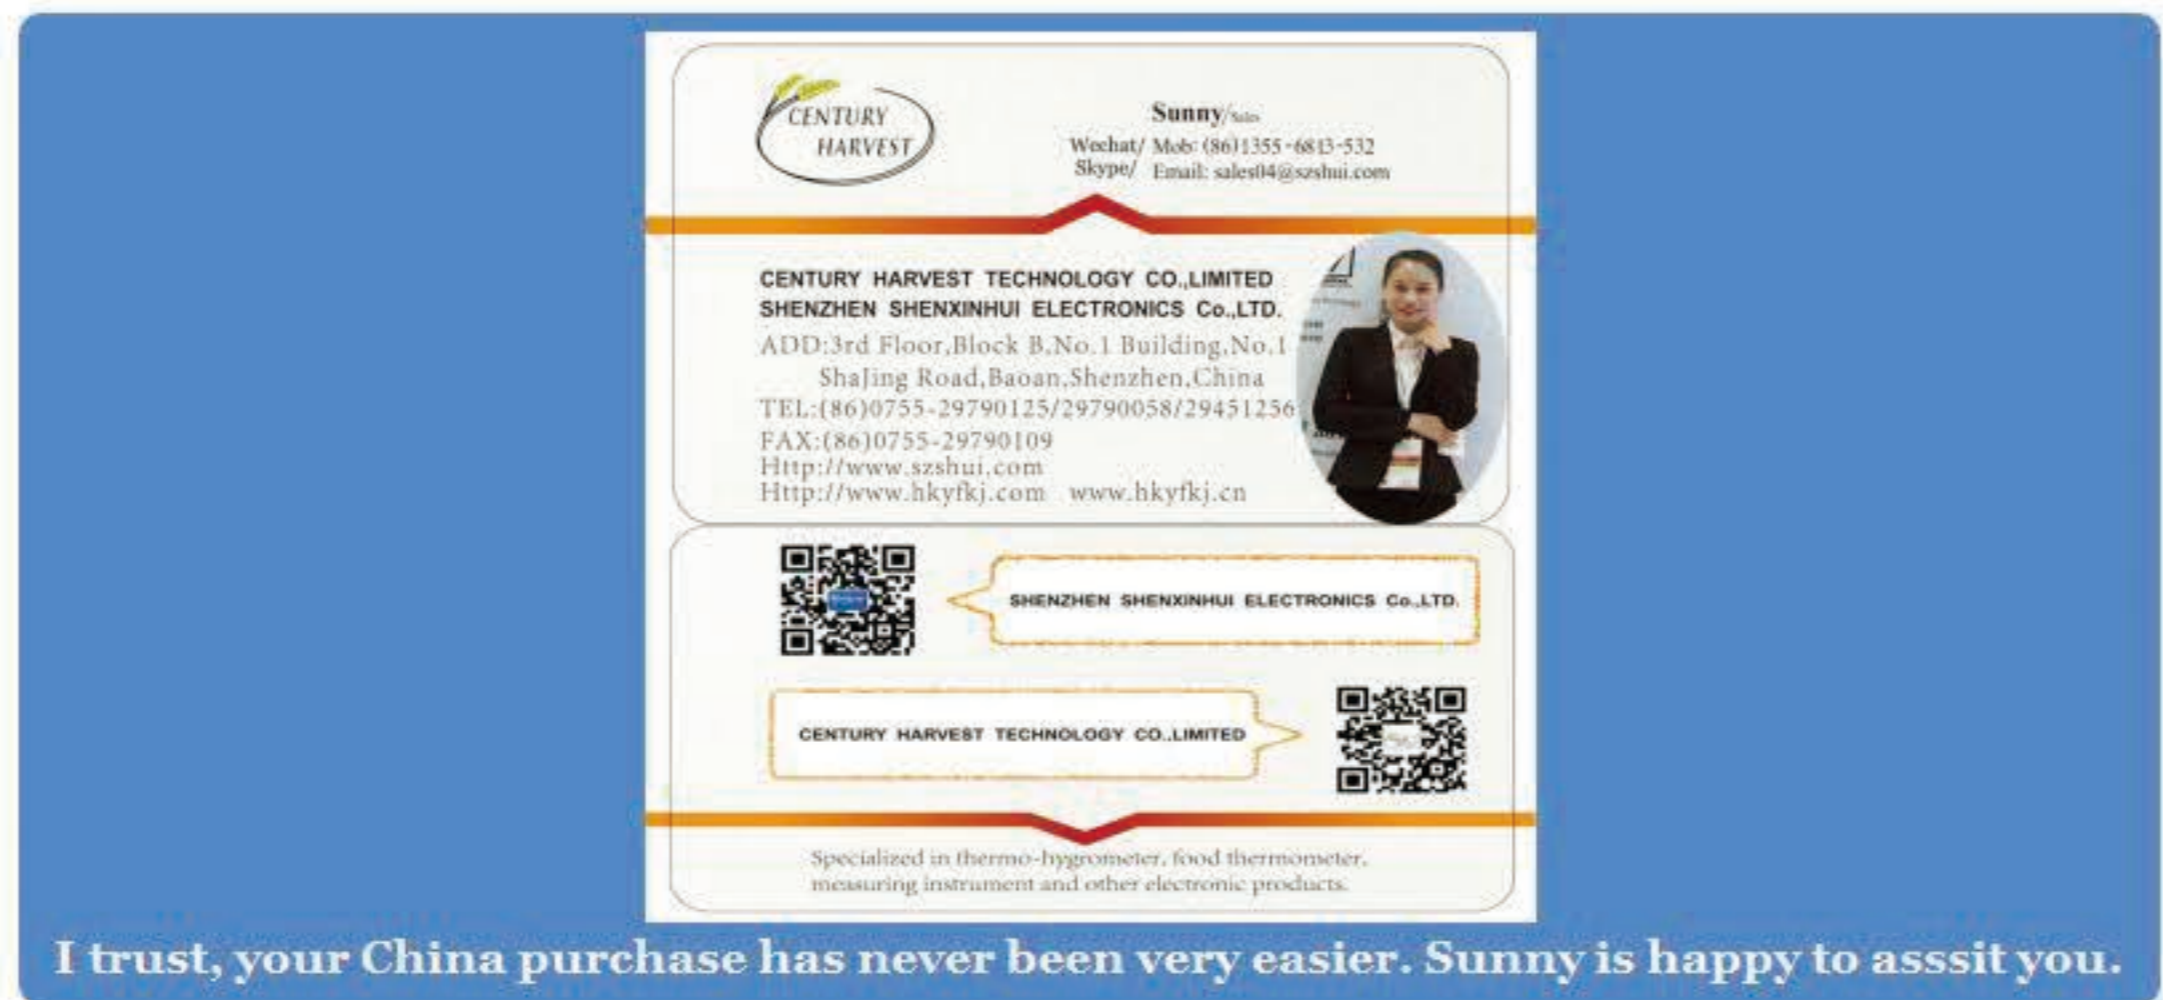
CENTURY HARVEST

Sunny/Sales

Wechat/ Mob: (86)1355-6813-532
Skype/ Email: sales04@szshui.com

CENTURY HARVEST TECHNOLOGY CO.,LIMITED
SHENZHEN SHENXINHUI ELECTRONICS Co.,LTD.
ADD:3rd Floor,Block B,No.1 Building,No.1 ShaJing Road,Baoan,Shenzhen,China
TEL:(86)0755-29790125/29790058/29451256
FAX:(86)0755-29790109
Http://www.szshui.com
Http://www.hkyfkj.com www.hkyfkj.cn

SHENZHEN SHENXINHUI ELECTRONICS Co.,LTD.

CENTURY HARVEST TECHNOLOGY CO.,LIMITED

Specialized in thermo-hygrometer, food thermometer, measuring instrument and other electronic products.

I trust, your China purchase has never been very easier. Sunny is happy to assit you.